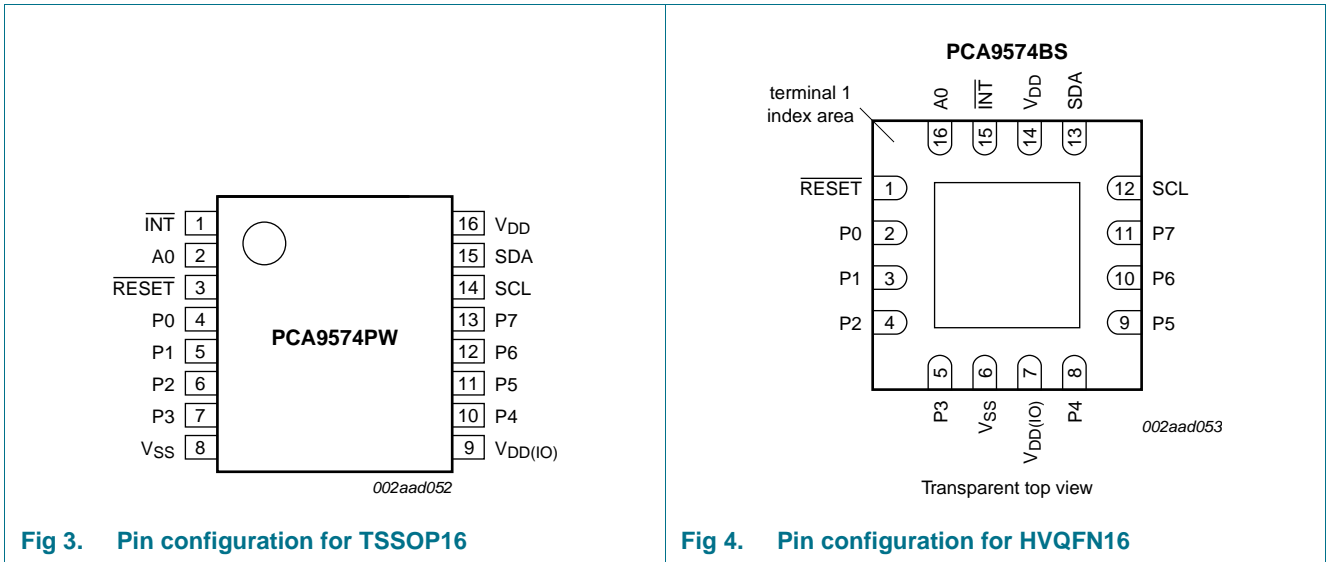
$\overline{INT}$ 1
A0 2
$\overline{RESET}$ 3
P0 4
P1 5
P2 6
P3 7
$V_{SS}$ 8

PCA9574PW

16 $V_{DD}$
15 SDA
14 SCL
13 P7
12 P6
11 P5
10 P4
9 $V_{DD(IO)}$

002aad052

Fig 3. Pin configuration for TSSOP16

PCA9574BS

terminal 1 index area

A0 16
$\overline{INT}$ 15
$V_{DD}$ 14
SDA 13

$\overline{RESET}$ 1
P0 2
P1 3
P2 4

12 SCL
11 P7
10 P6
9 P5

5 P3
6 $V_{SS}$
7 $V_{DD(IO)}$
8 P4

002aad053

Transparent top view

Fig 4. Pin configuration for HVQFN16